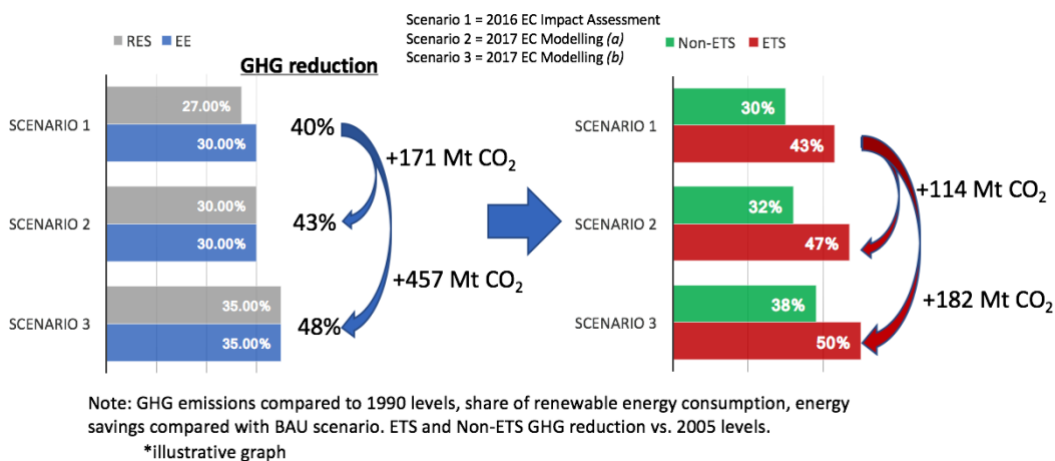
Scenario 1 = 2016 EC Impact Assessment
Scenario 2 = 2017 EC Modelling *(a)*
Scenario 3 = 2017 EC Modelling *(b)*

RES EE

GHG reduction

SCENARIO 1
27.00%
30.00%

SCENARIO 2
30.00%
30.00%

SCENARIO 3
35.00%
35.00%

40%
+171 Mt $CO_2$
43%
+457 Mt $CO_2$
48%

Non-ETS ETS

SCENARIO 1
30%
43%

SCENARIO 2
32%
47%

SCENARIO 3
38%
50%

+114 Mt $CO_2$
+182 Mt $CO_2$

Note: GHG emissions compared to 1990 levels, share of renewable energy consumption, energy savings compared with BAU scenario. ETS and Non-ETS GHG reduction vs. 2005 levels.
*illustrative graph